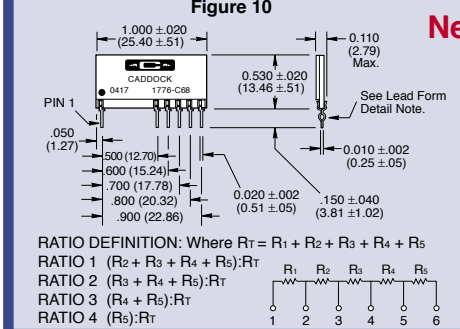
Figure 10

Ne

1.000 ±.020
(25.40 ±.51)

0.110
(2.79)
Max.

CADDOCK
0417 1776-C68

0.530 ±.020
(13.46 ±.51)

See Lead Form
Detail Note.

PIN 1

.050
(1.27)

.500 (12.70)
.600 (15.24)
.700 (17.78)
.800 (20.32)
.900 (22.86)

0.010 ±.002
(0.25 ±.05)

0.020 ±.002
(0.51 ±.05)

.150 ±.040
(3.81 ±1.02)

RATIO DEFINITION: Where $R_T = R_1 + R_2 + R_3 + R_4 + R_5$
RATIO 1 $(R_2 + R_3 + R_4 + R_5):R_T$
RATIO 2 $(R_3 + R_4 + R_5):R_T$
RATIO 3 $(R_4 + R_5):R_T$
RATIO 4 $(R_5):R_T$

$R_1$ $R_2$ $R_3$ $R_4$ $R_5$
1 2 3 4 5 6